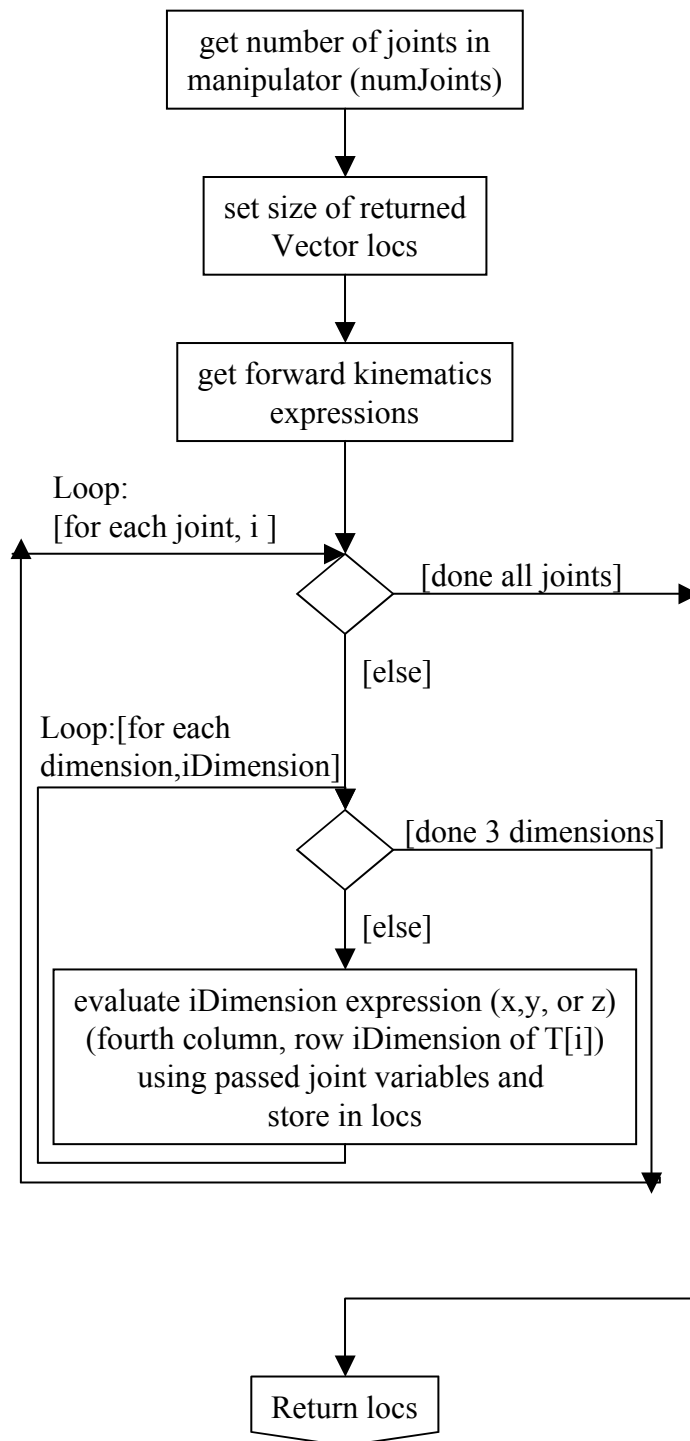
get number of joints in manipulator (numJoints)

set size of returned Vector locs

get forward kinematics expressions

Loop:
[for each joint, i ]

[done all joints]

[else]

Loop:[for each dimension,iDimension]

[done 3 dimensions]

[else]

evaluate iDimension expression (x,y, or z) (fourth column, row iDimension of T[i]) using passed joint variables and store in locs

Return locs